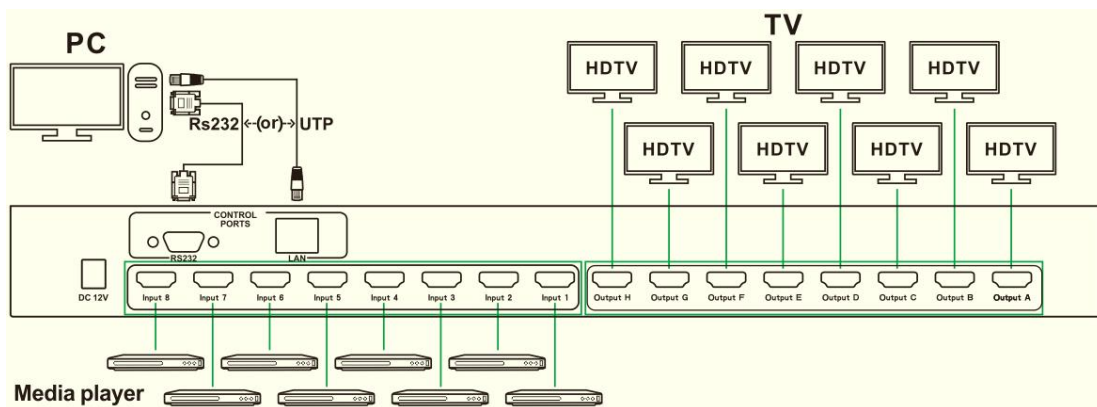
PC

TV

HDTV HDTV HDTV HDTV

HDTV HDTV HDTV HDTV

Rs232 ←(or)→ UTP

CONTROL PORTS

RS232

LAN

DC 12V

Input 8 Input 7 Input 6 Input 5 Input 4 Input 3 Input 2 Input 1

Output H Output G Output F Output E Output D Output C Output B Output A

Media player